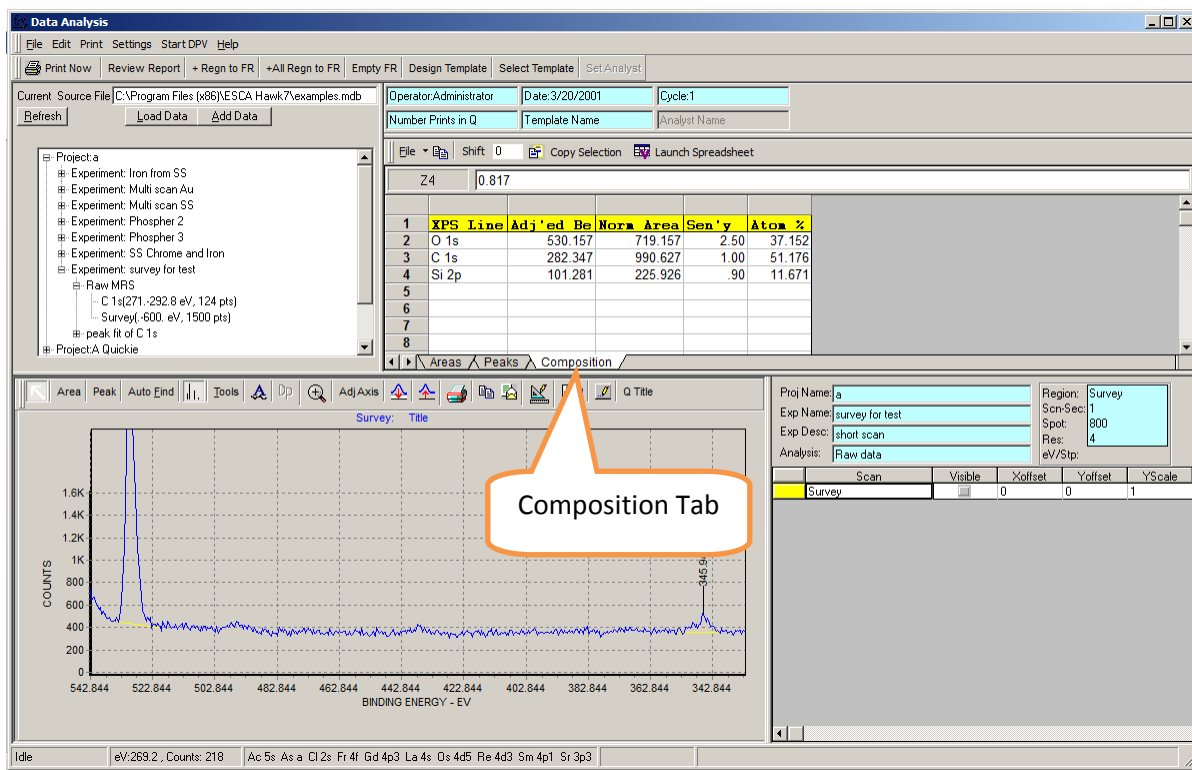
Data Analysis

File Edit Print Settings Start DPV Help

Print Now | Review Report | + Regn to FR | +All Regn to FR | Empty FR | Design Template | Select Template | Set Analyst

Current Source File C:\Program Files (x86)\ESCA Hawk7\examples.mdb
Refresh | Load Data | Add Data

Operator:Administrator | Date:3/20/2001 | Cycle:1
Number Prints in Q | Template Name | Analyst Name

Project:a
Experiment: Iron from SS
Experiment: Multi scan Au
Experiment: Multi scan SS
Experiment: Phospher 2
Experiment: Phospher 3
Experiment: SS Chrome and Iron
Experiment: survey for test
Raw MRS
C 1s(271.-292.8 eV, 124 pts)
Survey(.-600. eV, 1500 pts)
peak fit of C 1s
Project:A Quickie

File | Shift 0 | Copy Selection | Launch Spreadsheet

Z4 | 0.817

| | XPS Line | Adj'ed Be | Norm Area | Sen'y | Atom % |
|---|---|---|---|---|---|
| 1 | XPS Line | Adj'ed Be | Norm Area | Sen'y | Atom % |
| 2 | O 1s | 530.157 | 719.157 | 2.50 | 37.152 |
| 3 | C 1s | 282.347 | 990.627 | 1.00 | 51.176 |
| 4 | Si 2p | 101.281 | 225.926 | .90 | 11.671 |
| 5 | | | | | |
| 6 | | | | | |
| 7 | | | | | |
| 8 | | | | | |

Areas | Peaks | Composition

Area | Peak | Auto Find | Tools | Dp | Adj Axis | Q Title

Survey: Title

COUNTS
1.6K
1.4K
1.2K
1K
800
600
400
200
0
542.844 522.844 502.844 482.844 462.844 442.844 422.844 402.844 382.844 362.844 342.844
BINDING ENERGY - EV
345.9

Composition Tab

Proj Name: a
Exp Name: survey for test
Exp Desc: short scan
Analysis: Raw data
Region: Survey
Scn-Sec: 1
Spot: 800
Res: 4
eV/Stp:

| | Scan | Visible | Xoffset | Yoffset | YScale |
|---|---|---|---|---|---|
| | Survey | | 0 | 0 | 1 |

Idle | eV:269.2 , Counts: 218 | Ac 5s As a Cl 2s Fr 4f Gd 4p3 La 4s Os 4d5 Re 4d3 Sm 4p1 Sr 3p3